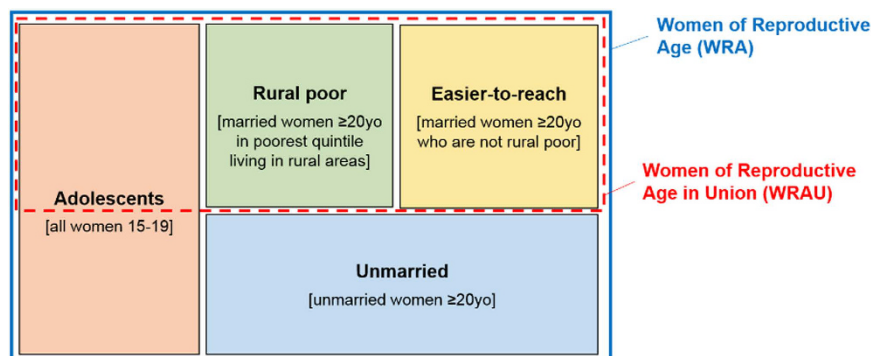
Women of Reproductive Age (WRA)

Rural poor
[married women ≥20yo in poorest quintile living in rural areas]

Easier-to-reach
[married women ≥20yo who are not rural poor]

Women of Reproductive Age in Union (WRAU)

Adolescents
[all women 15-19]

Unmarried
[unmarried women ≥20yo]